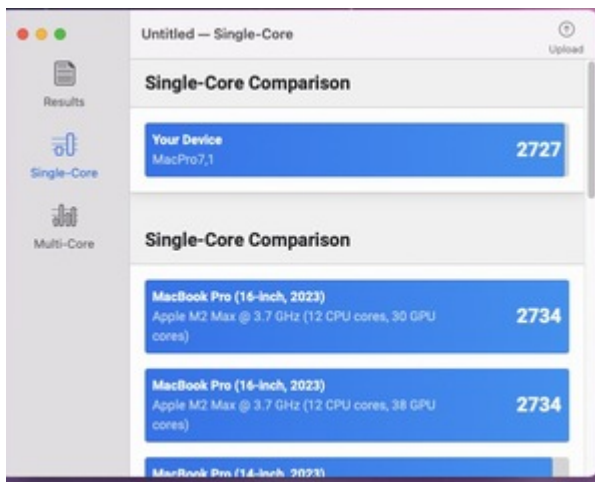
Untitled — Single-Core

Upload

Results

Single-Core

Multi-Core

Single-Core Comparison

Your Device
MacPro7,1
2727

Single-Core Comparison

MacBook Pro (16-inch, 2023)
Apple M2 Max @ 3.7 GHz (12 CPU cores, 30 GPU cores)
2734

MacBook Pro (16-inch, 2023)
Apple M2 Max @ 3.7 GHz (12 CPU cores, 38 GPU cores)
2734

MacBook Pro (14-inch, 2023)